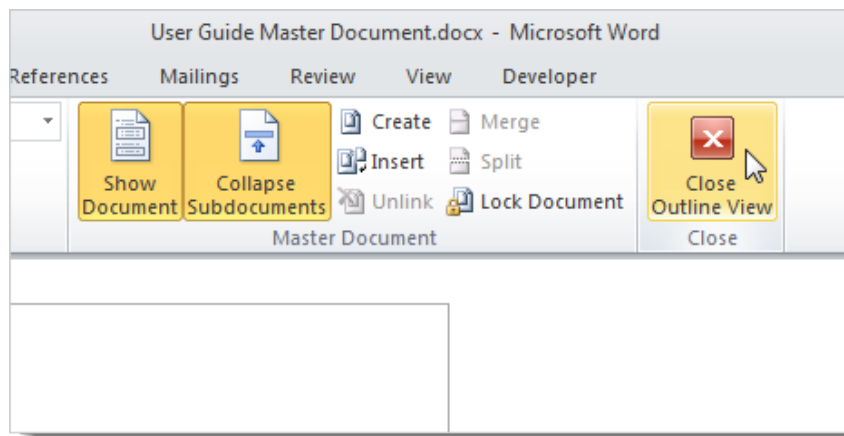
User Guide Master Document.docx - Microsoft Word

References Mailings Review View Developer

Show Document

Collapse Subdocuments

Create
Insert
Unlink

Merge
Split
Lock Document

Master Document

Close Outline View

Close